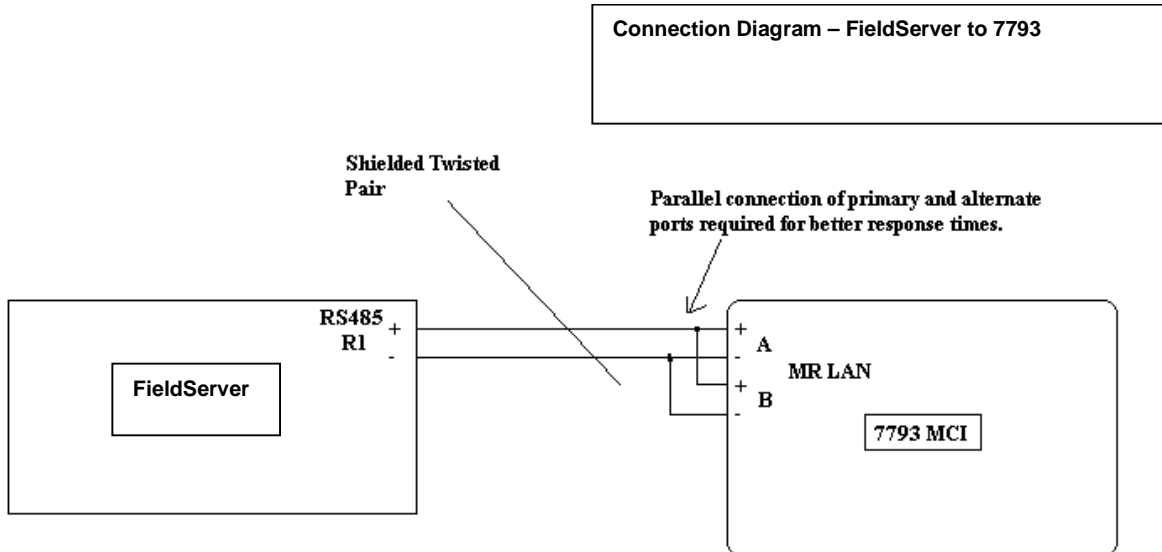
Connection Diagram – FieldServer to 7793

Shielded Twisted Pair

Parallel connection of primary and alternate ports required for better response times.

RS485 R1
+
-

FieldServer

+
A
-
MR LAN
+
B
-

7793 MCI